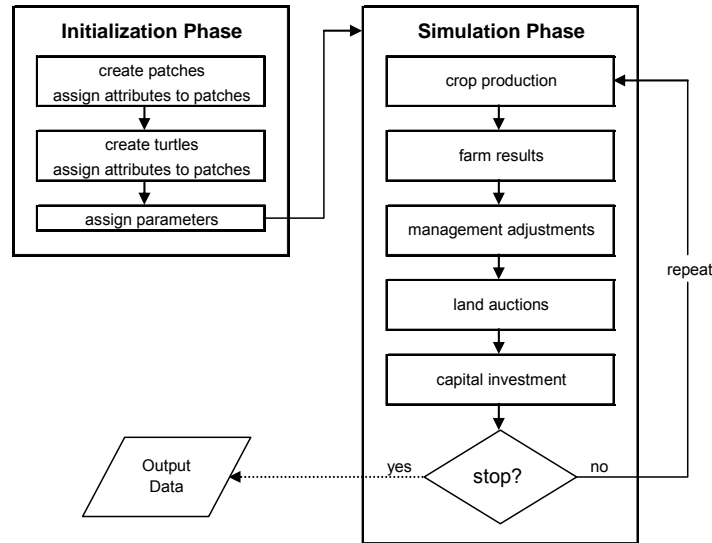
Initialization Phase

create patches
assign attributes to patches

create turtles
assign attributes to patches

assign parameters

Simulation Phase

crop production

farm results

management adjustments

land auctions

capital investment

stop?

yes

no

repeat

Output Data